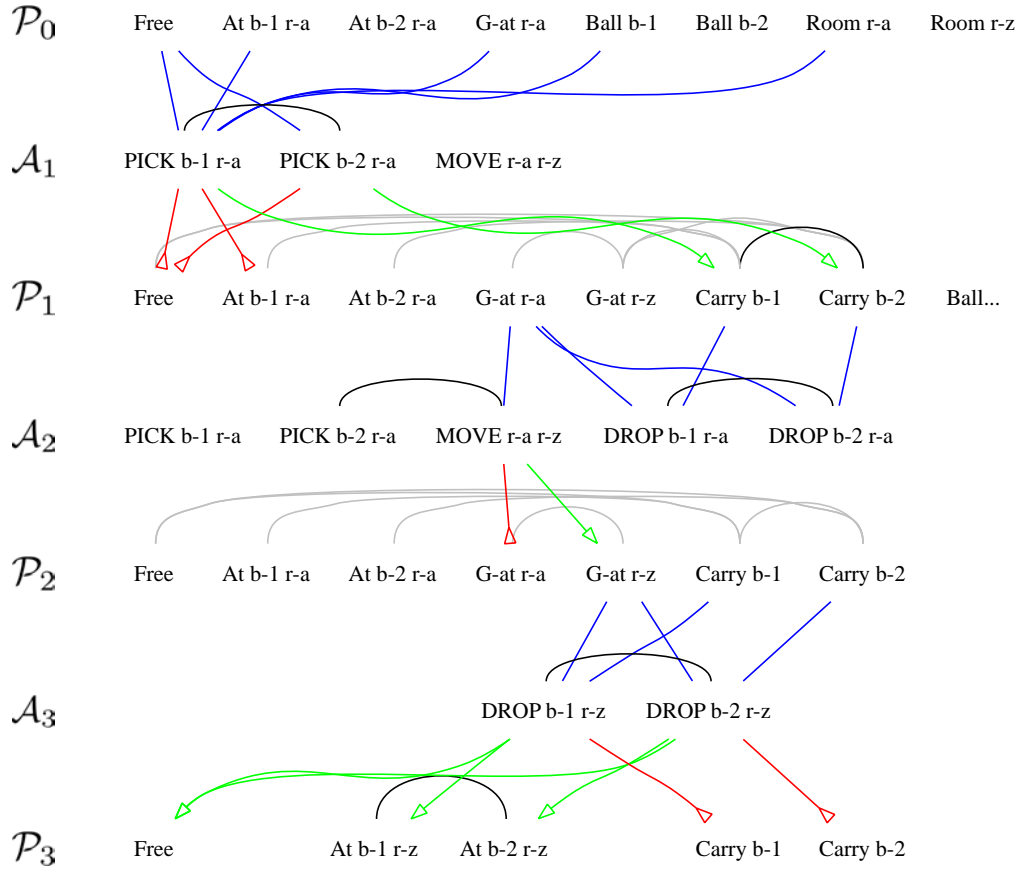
$\mathcal{P}_0$ Free At b-1 r-a At b-2 r-a G-at r-a Ball b-1 Ball b-2 Room r-a Room r-z

$\mathcal{A}_1$ PICK b-1 r-a PICK b-2 r-a MOVE r-a r-z

$\mathcal{P}_1$ Free At b-1 r-a At b-2 r-a G-at r-a G-at r-z Carry b-1 Carry b-2 Ball...

$\mathcal{A}_2$ PICK b-1 r-a PICK b-2 r-a MOVE r-a r-z DROP b-1 r-a DROP b-2 r-a

$\mathcal{P}_2$ Free At b-1 r-a At b-2 r-a G-at r-a G-at r-z Carry b-1 Carry b-2

$\mathcal{A}_3$ DROP b-1 r-z DROP b-2 r-z

$\mathcal{P}_3$ Free At b-1 r-z At b-2 r-z Carry b-1 Carry b-2